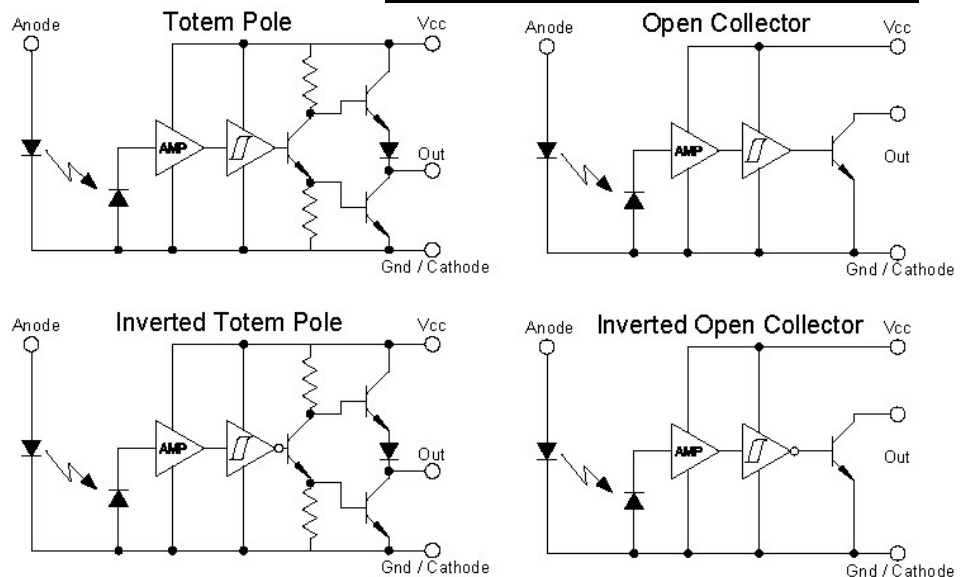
Anode
Totem Pole
Vcc
AMP
Out
Gnd / Cathode

Anode
Open Collector
Vcc
AMP
Out
Gnd / Cathode

Anode
Inverted Totem Pole
Vcc
AMP
Out
Gnd / Cathode

Anode
Inverted Open Collector
Vcc
AMP
Out
Gnd / Cathode